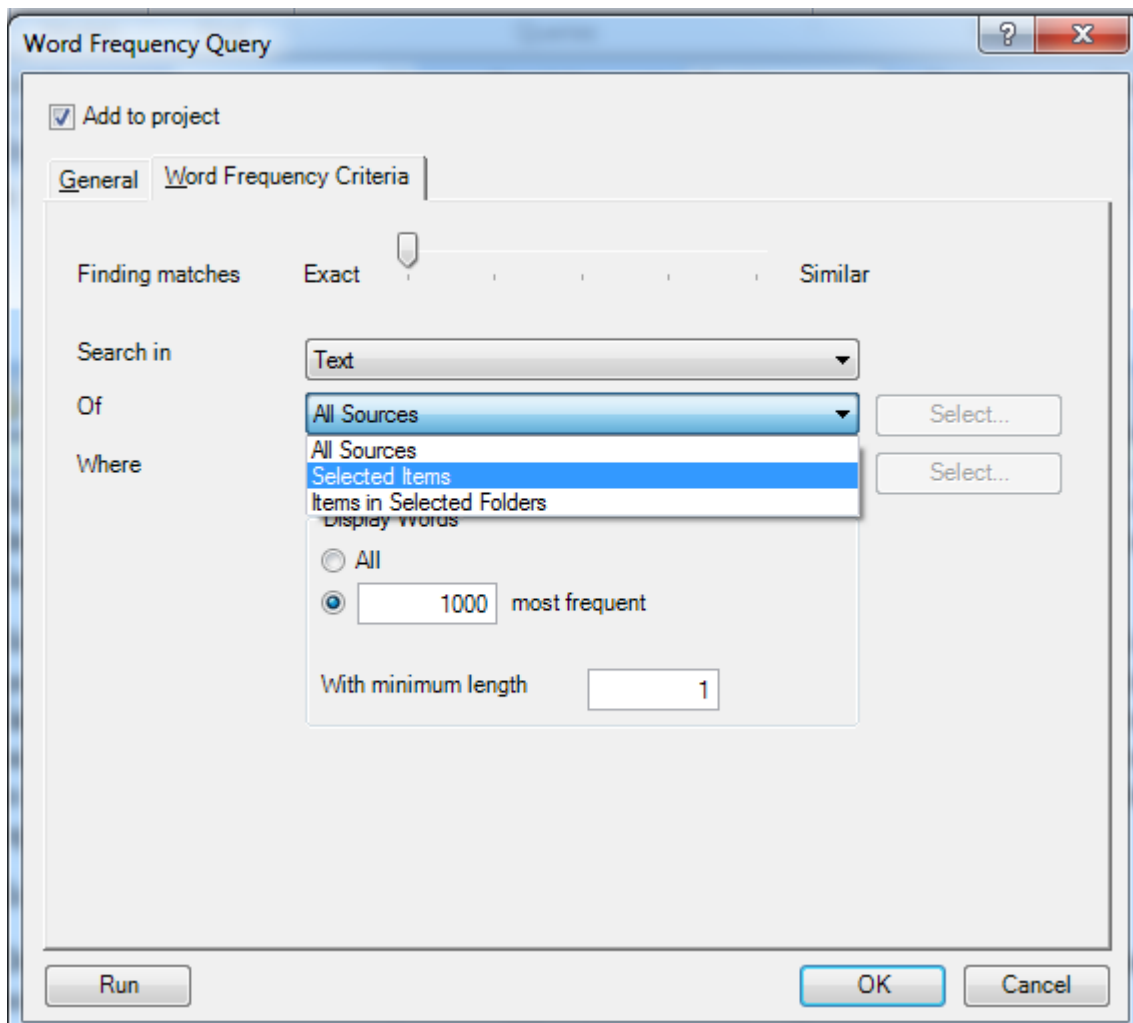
Word Frequency Query

?

X

Add to project

General

Word Frequency Criteria

Finding matches

Exact

Similar

Search in

Text

Of

All Sources

Select...

Where

All Sources
Selected Items
Items in Selected Folders

Select...

Display Words

All

1000

most frequent

With minimum length

1

Run

OK

Cancel